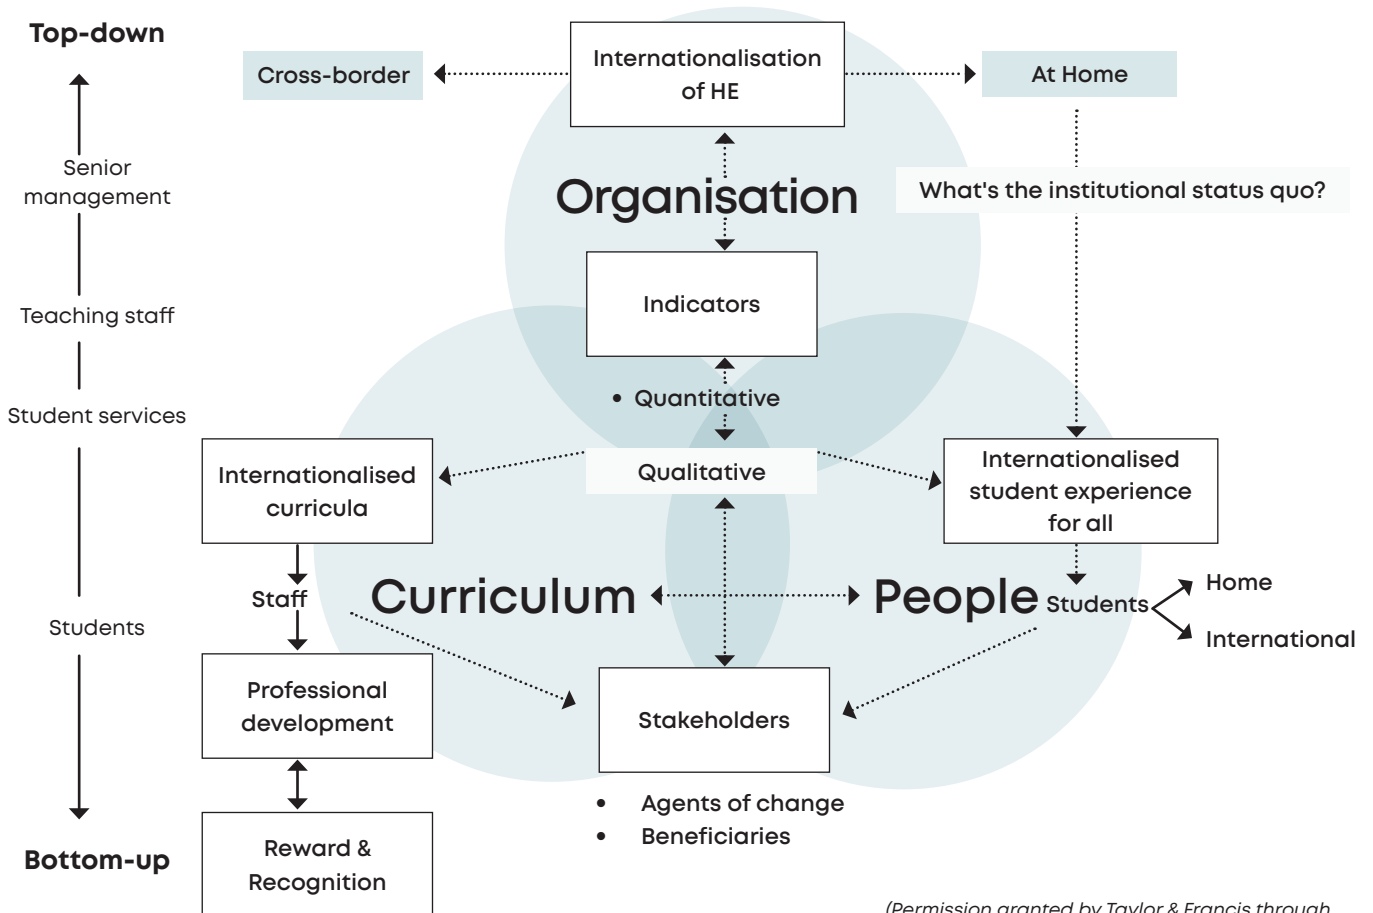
Top-down

Senior management

Teaching staff

Student services

Students

Bottom-up

Cross-border

Internationalisation of HE

At Home

Organisation

What's the institutional status quo?

Indicators

• Quantitative

Qualitative

Internationalised curricula

Internationalised student experience for all

Staff

Curriculum

People

Students

Home

International

Professional development

Stakeholders

• Agents of change
• Beneficiaries

Reward & Recognition

(Permission granted by Taylor & Francis through